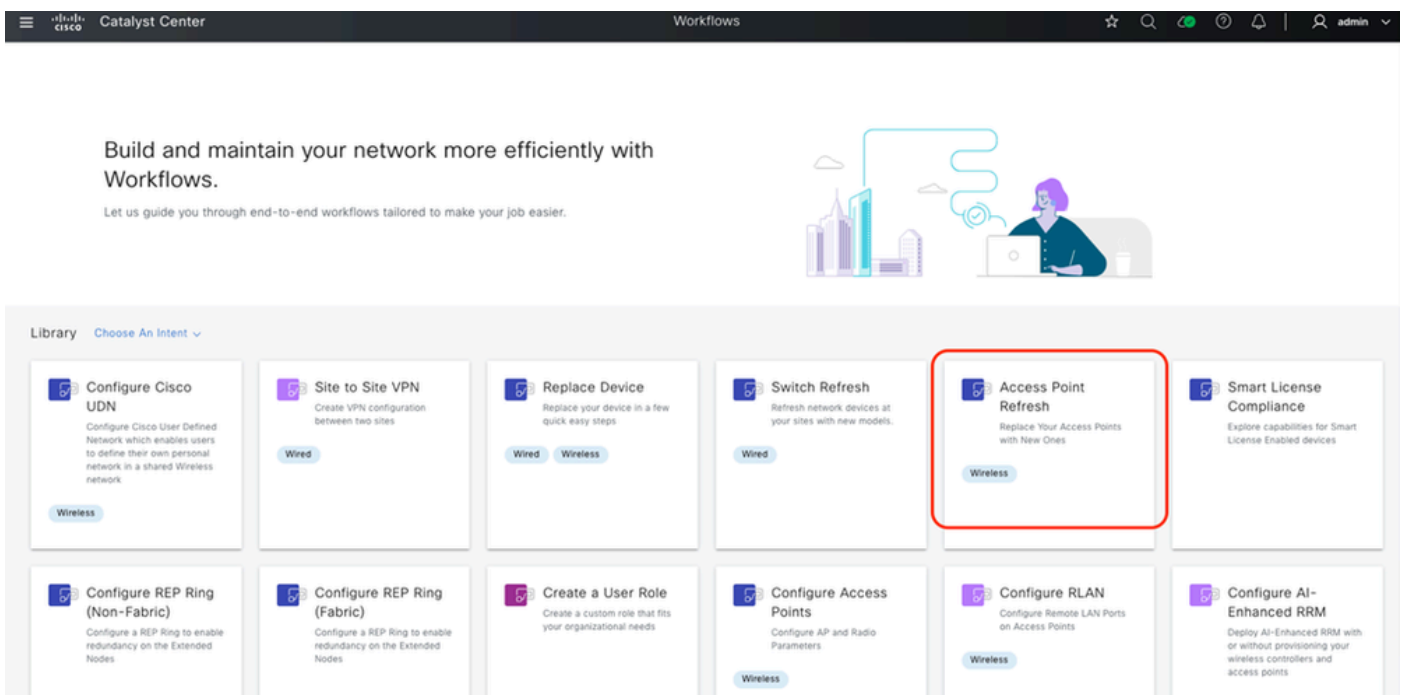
cisco Catalyst Center

Workflows

admin

Build and maintain your network more efficiently with Workflows.

Let us guide you through end-to-end workflows tailored to make your job easier.

Library Choose An Intent

Configure Cisco UDN
Configure Cisco User Defined Network which enables users to define their own personal network in a shared Wireless network
Wireless

Site to Site VPN
Create VPN configuration between two sites
Wired

Replace Device
Replace your device in a few quick easy steps
Wired Wireless

Switch Refresh
Refresh network devices at your sites with new models.
Wired

Access Point Refresh
Replace Your Access Points with New Ones
Wireless

Smart License Compliance
Explore capabilities for Smart License Enabled devices

Configure REP Ring (Non-Fabric)
Configure a REP Ring to enable redundancy on the Extended Nodes

Configure REP Ring (Fabric)
Configure a REP Ring to enable redundancy on the Extended Nodes

Create a User Role
Create a custom role that fits your organizational needs

Configure Access Points
Configure AP and Radio Parameters
Wireless

Configure RLAN
Configure Remote LAN Ports on Access Points
Wireless

Configure AI-Enhanced RRM
Deploy AI-Enhanced RRM with or without provisioning your wireless controllers and access points